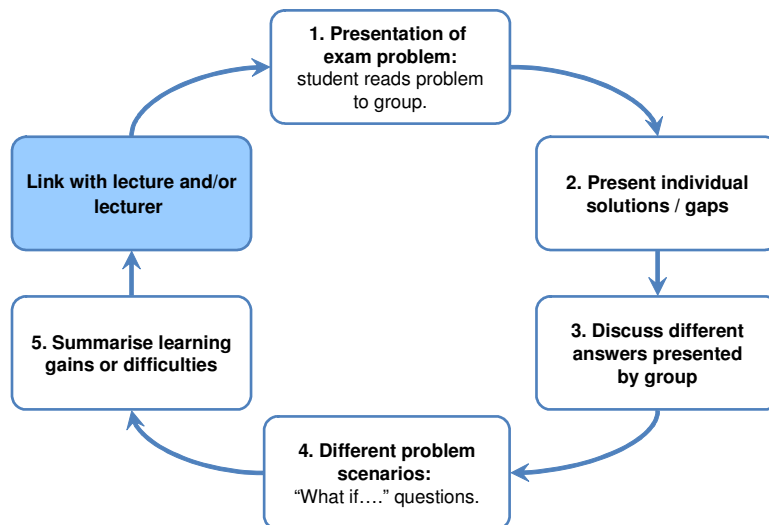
1. Presentation of exam problem: student reads problem to group.

2. Present individual solutions / gaps

3. Discuss different answers presented by group

4. Different problem scenarios: “What if….” questions.

5. Summarise learning gains or difficulties

Link with lecture and/or lecturer